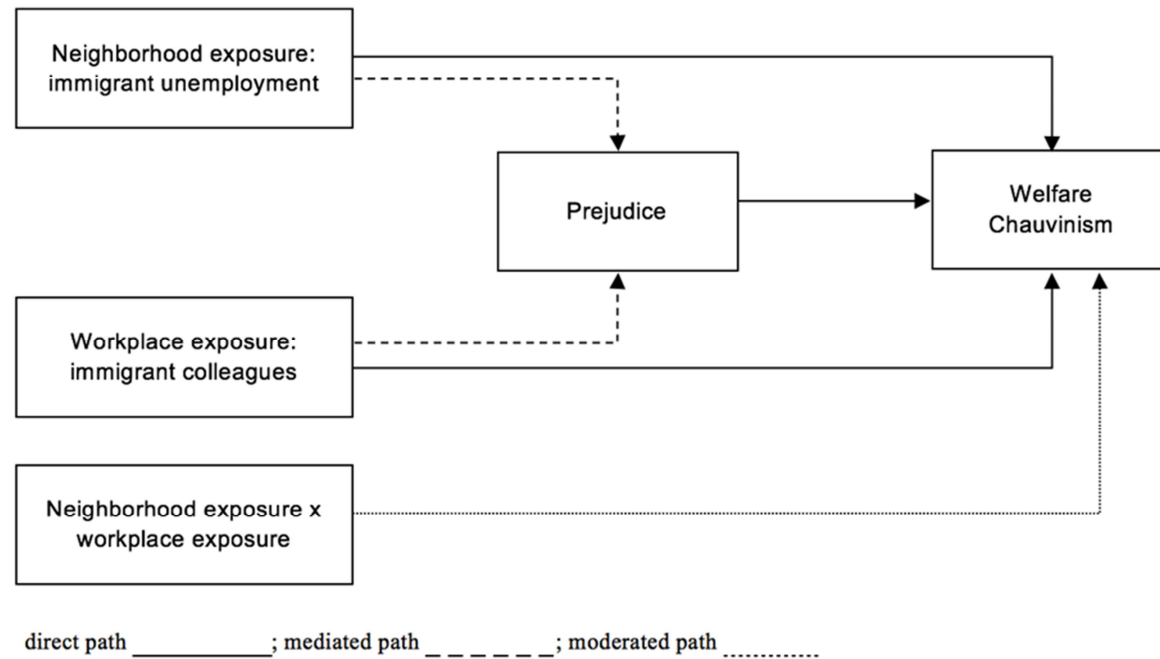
Neighborhood exposure: immigrant unemployment

Prejudice

Welfare Chauvinism

Workplace exposure: immigrant colleagues

Neighborhood exposure x workplace exposure

direct path ____________; mediated path _ _ _ _ _ _; moderated path .............